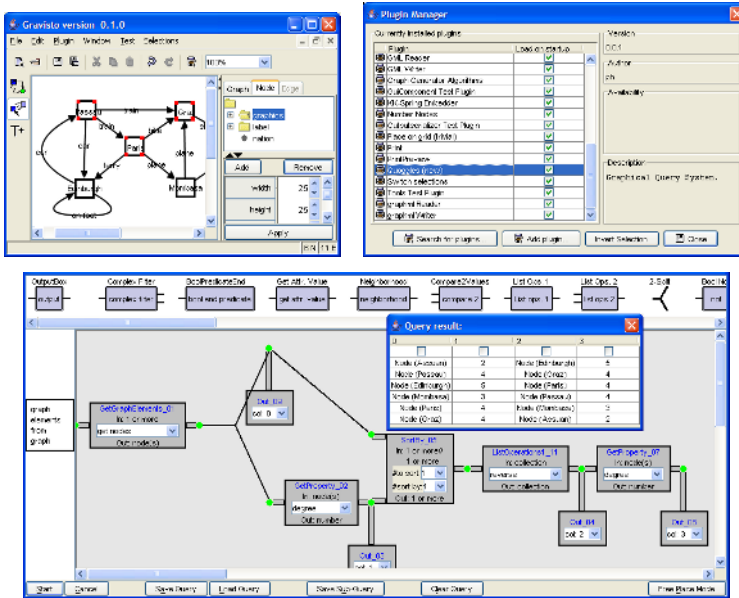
Gravisto version 0.1.0

File Edit Plugin Window Test Selections

100%

Passau

Graz

Paris

Edinburgh

Montpellier

train

plane

car

ferry

Graph Node Edge

graphics

label

Add Remove

Width 25

Height 25

Apply

Plugin Manager

Currently installed plugins

Plugin Load on startup

GML Reader

GML Writer

Graph Generator Algorithms

CutComponent Test Plugin

KK-Spring Embedder

Number Nodes

Calculate Layout Test Plugin

Place on grid (MMM)

Print

PostInitialize

Gluggles (query)

Switch selections

Trade Test Plugin

graphml Reader

graphml Writer

Version

0.0.1

Author

ch

Availability

Description

Graphical Query System.

Search for plugins Add plugin Invert Selection Close

OutputBox Complex Filter BoolPredicateEnd Get Attr. Value Neighborhood Compare2Values List Ops. 1 List Ops. 2 2-Split Bool

output complex filter bool end predicate get attr. value neighborhood compare 2 list ops. 1 list ops 2

Query result:

| 0 | 1 | 2 | 3 |
|---|---|---|---|
| Node (Passau) | 2 | Node (Edinburgh) | 5 |
| Node (Passau) | 4 | Node (Graz) | 4 |
| Node (Edinburgh) | 5 | Node (Paris) | 4 |
| Node (Montpellier) | 3 | Node (Passau) | 4 |
| Node (Paris) | 4 | Node (Montpellier) | 3 |
| Node (Graz) | 4 | Node (Passau) | 2 |

graph elements from graph

GetGraphElements_0 In: 1 or more

Out: node(s)

Out_02 col 0

GetProperty_02 In: node(s) degree Out: number

Sort_05 In: 1 or more 1 or more

Out: 1 or more

Out_03

ListOperations1_11 In: collection Out: collection

Out_04 col 2

GetProperty_07 In: node(s) degree Out: number

Out_05 col 3

Start Cancel Save Query Load Query Save Sub-Query Clear Query Free Place Mode